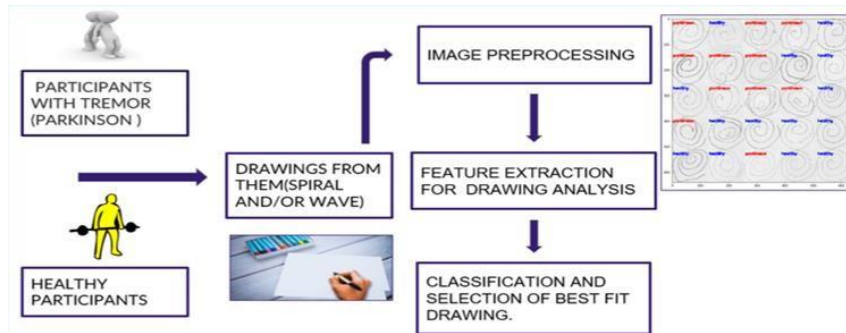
PARTICIPANTS WITH TREMOR (PARKINSON )

HEALTHY PARTICIPANTS

DRAWINGS FROM THEM(SPIRAL AND/OR WAVE)

IMAGE PREPROCESSING

FEATURE EXTRACTION FOR DRAWING ANALYSIS

CLASSIFICATION AND SELECTION OF BEST FIT DRAWING.

parkinson healthy parkinson parkinson healthy
healthy parkinson parkinson healthy parkinson
healthy healthy parkinson parkinson healthy
parkinson healthy healthy parkinson parkinson
healthy parkinson healthy parkinson healthy